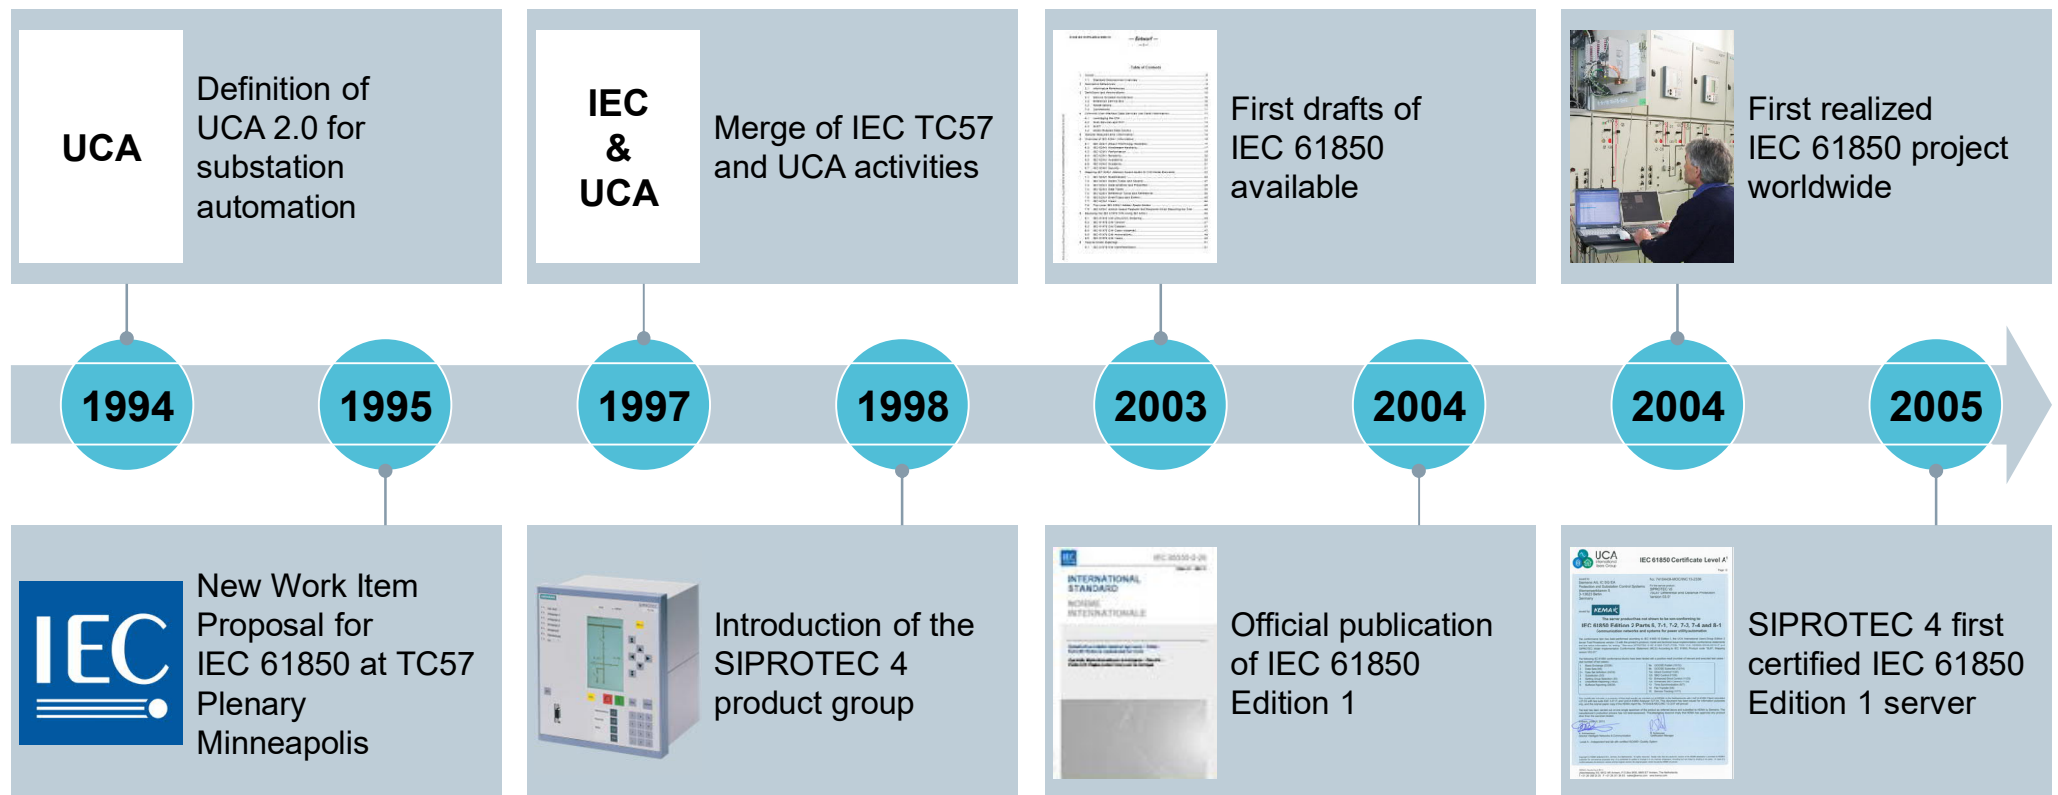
UCA

Definition of UCA 2.0 for substation automation

IEC & UCA

Merge of IEC TC57 and UCA activities

First drafts of IEC 61850 available

First realized IEC 61850 project worldwide

1994

1995

1997

1998

2003

2004

2004

2005

IEC

New Work Item Proposal for IEC 61850 at TC57 Plenary Minneapolis

Introduction of the SIPROTEC 4 product group

INTERNATIONAL STANDARD

NORME INTERNATIONALE

Official publication of IEC 61850 Edition 1

UCA

IEC 61850 Certificate Level A

KEMA

SIPROTEC 4 first certified IEC 61850 Edition 1 server